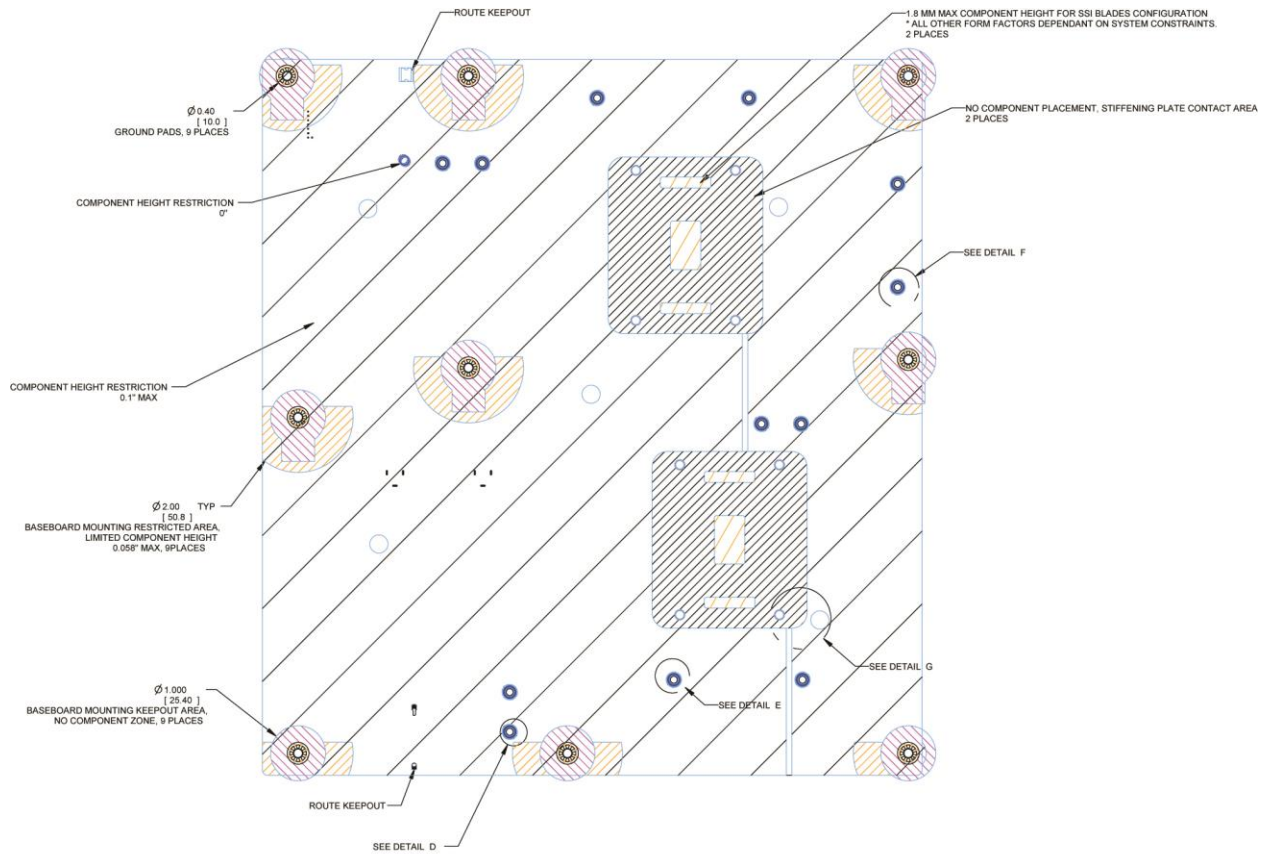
ROUTE KEEPOUT

1.8 MM MAX COMPONENT HEIGHT FOR SSI BLADES CONFIGURATION
* ALL OTHER FORM FACTORS DEPENDANT ON SYSTEM CONSTRAINTS.
2 PLACES

Ø 0.40
[ 10.0 ]
GROUND PADS, 9 PLACES

NO COMPONENT PLACEMENT, STIFFENING PLATE CONTACT AREA
2 PLACES

COMPONENT HEIGHT RESTRICTION
0"

SEE DETAIL F

COMPONENT HEIGHT RESTRICTION
0.1" MAX

Ø 2.00 TYP
[ 50.8 ]
BASEBOARD MOUNTING RESTRICTED AREA,
LIMITED COMPONENT HEIGHT
0.058" MAX, 9PLACES

SEE DETAIL G

Ø 1.000
[ 25.40 ]
BASEBOARD MOUNTING KEEPOUT AREA,
NO COMPONENT ZONE, 9 PLACES

SEE DETAIL E

ROUTE KEEPOUT

SEE DETAIL D